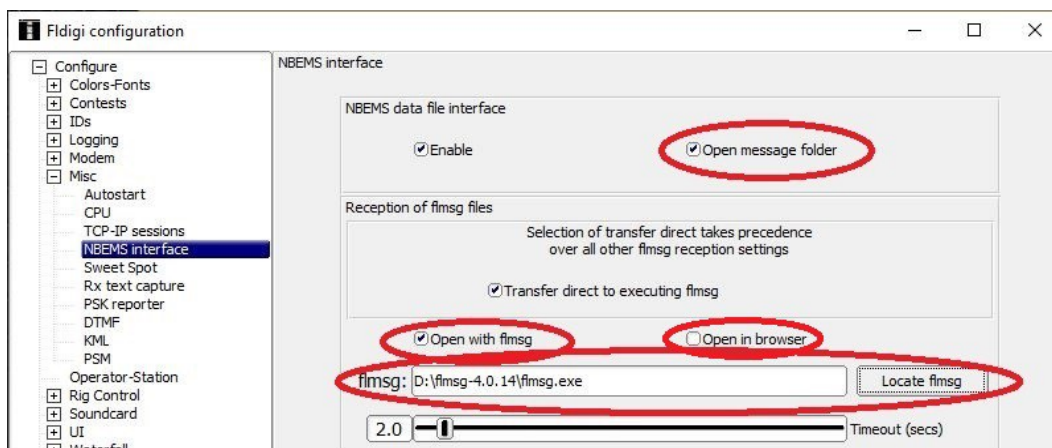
Fldigi configuration

Configure
Colors-Fonts
Contests
IDs
Logging
Modem
Misc
Autostart
CPU
TCP-IP sessions
NBEMS interface
Sweet Spot
Rx text capture
PSK reporter
DTMF
KML
PSM
Operator-Station
Rig Control
Soundcard
UI
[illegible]

NBEMS interface

NBEMS data file interface

Enable

Open message folder

Reception of flmsg files

Selection of transfer direct takes precedence over all other flmsg reception settings

Transfer direct to executing flmsg

Open with flmsg

Open in browser

flmsg: D:\flmsg-4.0.14\flmsg.exe

Locate flmsg

2.0

Timeout (secs)